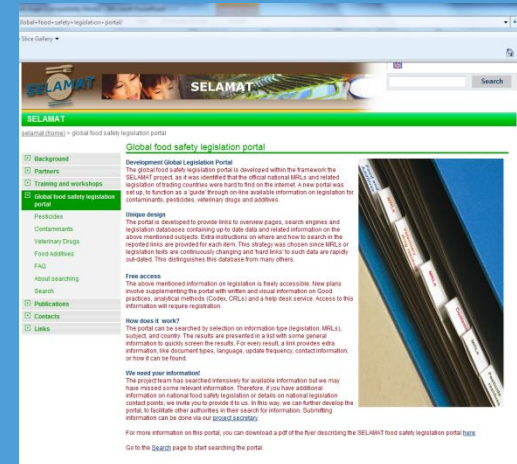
Global+food+safety+legislation+portal/

Slice Gallery

SELAMAT

SELAMAT

Search

SELAMAT

selamat (home) > global food safety legislation portal

Background
Partners
Training and workshops
Global food safety legislation portal
Pesticides
Contaminants
Veterinary Drugs
Food Additives
FAQ
About searching
Search
Publications
Contacts
Links

Global food safety legislation portal

Development Global Legislation Portal
The global food safety legislation portal is developed within the framework the SELAMAT project, as it was identified that the official national MRLs and related legislation of trading countries were hard to find on the internet. A new portal was set up, to function as a 'guide' through on-line available information on legislation for contaminants, pesticides, veterinary drugs and additives.

Unique design
The portal is developed to provide links to overview pages, search engines and legislation databases containing up-to date data and related information on the above mentioned subjects. Extra instructions on where and how to search in the reported links are provided for each item. This strategy was chosen since MRLs or legislation texts are continuously changing and 'hard links' to such data are rapidly out-dated. This distinguishes this database from many others.

Free access
The above mentioned information on legislation is freely accessible. New plans involve supplementing the portal with written and visual information on Good practices, analytical methods (Codex, CRLs) and a help desk service. Access to this information will require registration.

How does it work?
The portal can be searched by selection on information type (legislation, MRLs), subject, and country. The results are presented in a list with some general information to quickly screen the results. For every result, a link provides extra information, like document types, language, update frequency, contact information, or how it can be found.

We need your information!
The project team has searched intensively for available information but we may have missed some relevant information. Therefore, if you have additional information on national food safety legislation or details on national legislation contact points, we invite you to provide it to us. In this way, we can further develop the portal, to facilitate other authorities in their search for information. Submitting information can be done via our project secretary.

For more information on this portal, you can download a pdf of the flyer describing the SELAMAT food safety legislation portal here.

Go to the Search page to start searching the portal.